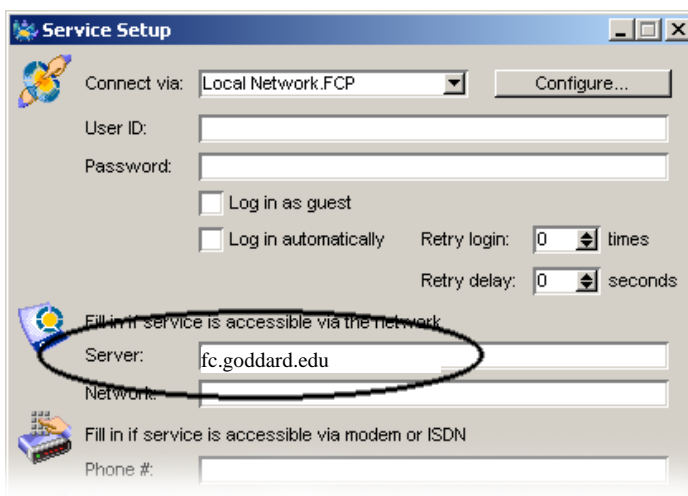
Service Setup

Connect via: Local Network.FCP Configure...

User ID:

Password:

Log in as guest

Log in automatically Retry login: 0 times

Retry delay: 0 seconds

Fill in if service is accessible via the network

Server: fc.goddard.edu

Network:

Fill in if service is accessible via modem or ISDN

Phone #: